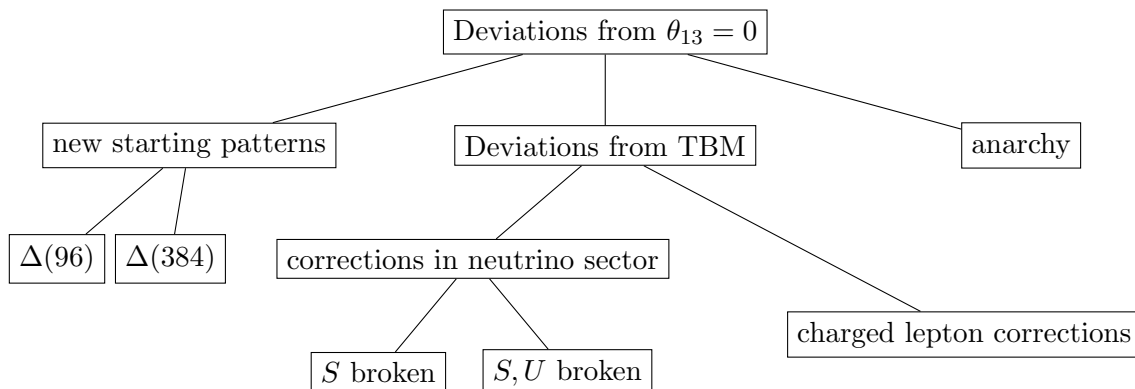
Deviations from $\theta_{13} = 0$

new starting patterns

Deviations from TBM

anarchy

$\Delta(96)$

$\Delta(384)$

corrections in neutrino sector

charged lepton corrections

$S$ broken

$S, U$ broken